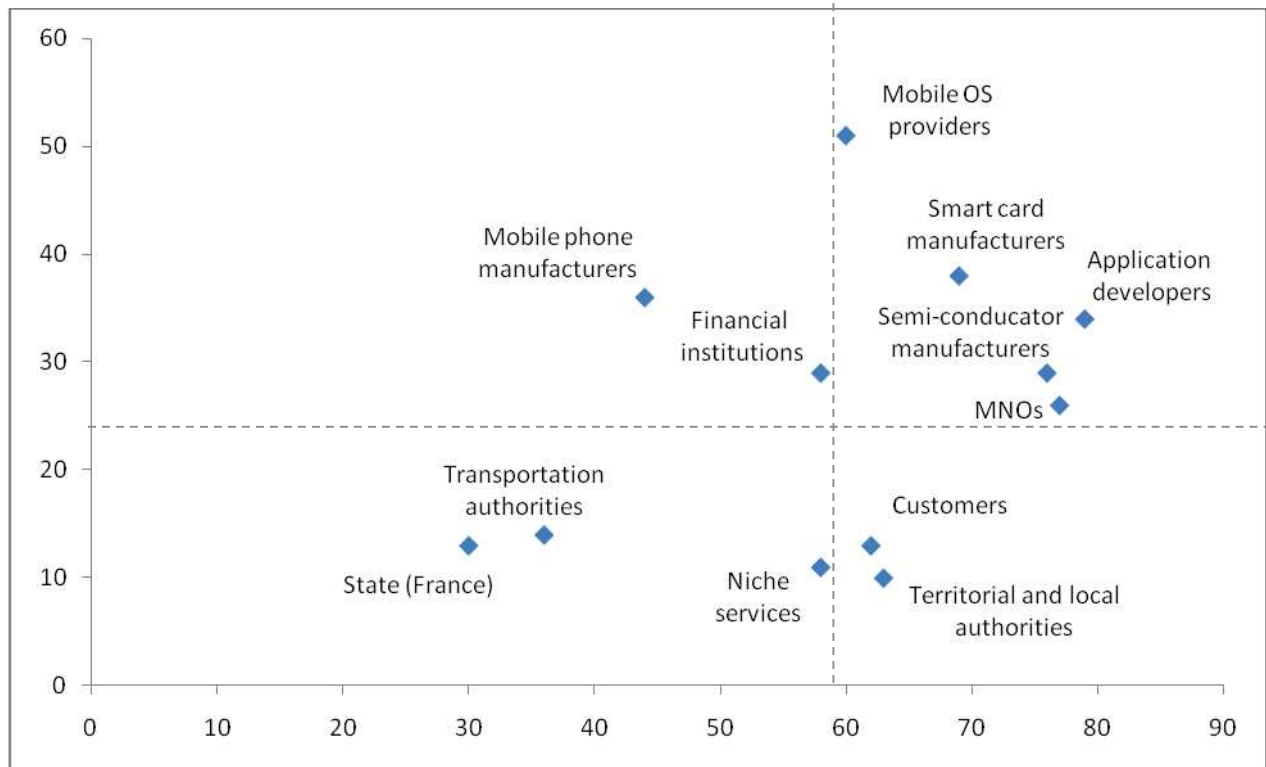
60
50
40
30
20
10
0

Mobile OS providers
Smart card manufacturers
Mobile phone manufacturers
Application developers
Financial institutions
Semi-conducator manufacturers
MNOs
Transportation authorities
Customers
State (France)
Niche services
Territorial and local authorities

0 10 20 30 40 50 60 70 80 90